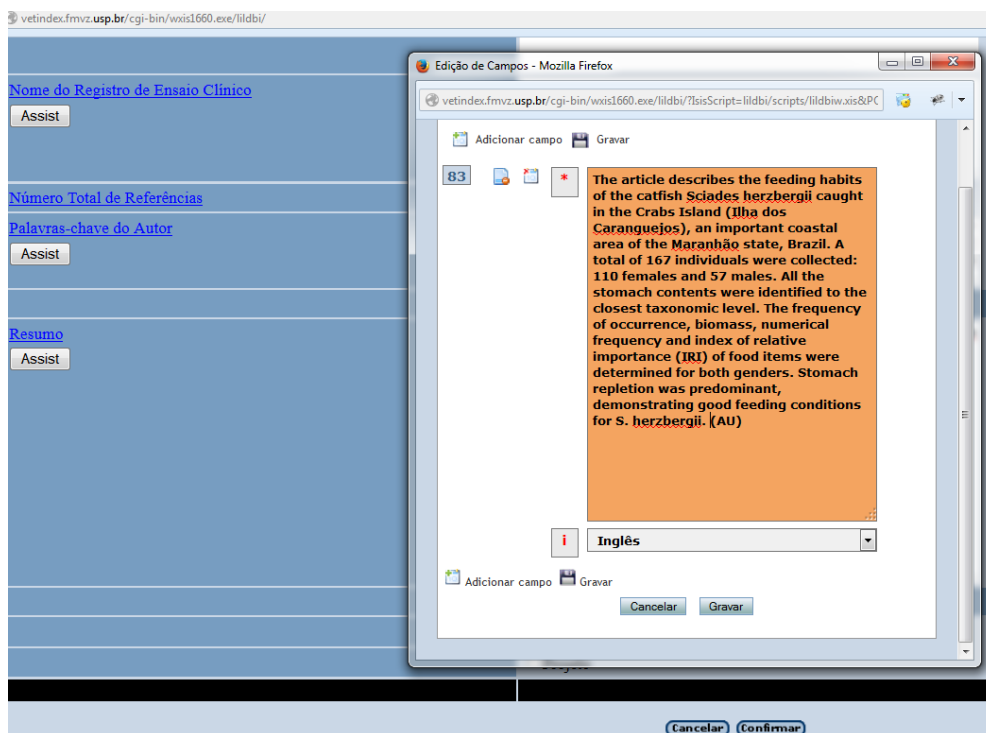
vetindex.fmvz.usp.br/cgi-bin/wxis1660.exe/lildbi/

Nome do Registro de Ensaio Clínico
Assist

Número Total de Referências
Palavras-chave do Autor
Assist

Resumo
Assist

Edição de Campos - Mozilla Firefox
vetindex.fmvz.usp.br/cgi-bin/wxis1660.exe/lildbi/?IsisScript=lildbi/scripts/lildbiw.xis&PC

Adicionar campo Gravar

83 *

The article describes the feeding habits of the catfish Sciades herzbergii caught in the Crabs Island (Ilha dos Caranguejos), an important coastal area of the Maranhão state, Brazil. A total of 167 individuals were collected: 110 females and 57 males. All the stomach contents were identified to the closest taxonomic level. The frequency of occurrence, biomass, numerical frequency and index of relative importance (IRI) of food items were determined for both genders. Stomach repletion was predominant, demonstrating good feeding conditions for S. herzbergii. (AU)

i Inglês

Adicionar campo Gravar
Cancelar Gravar

Cancelar Confirmar